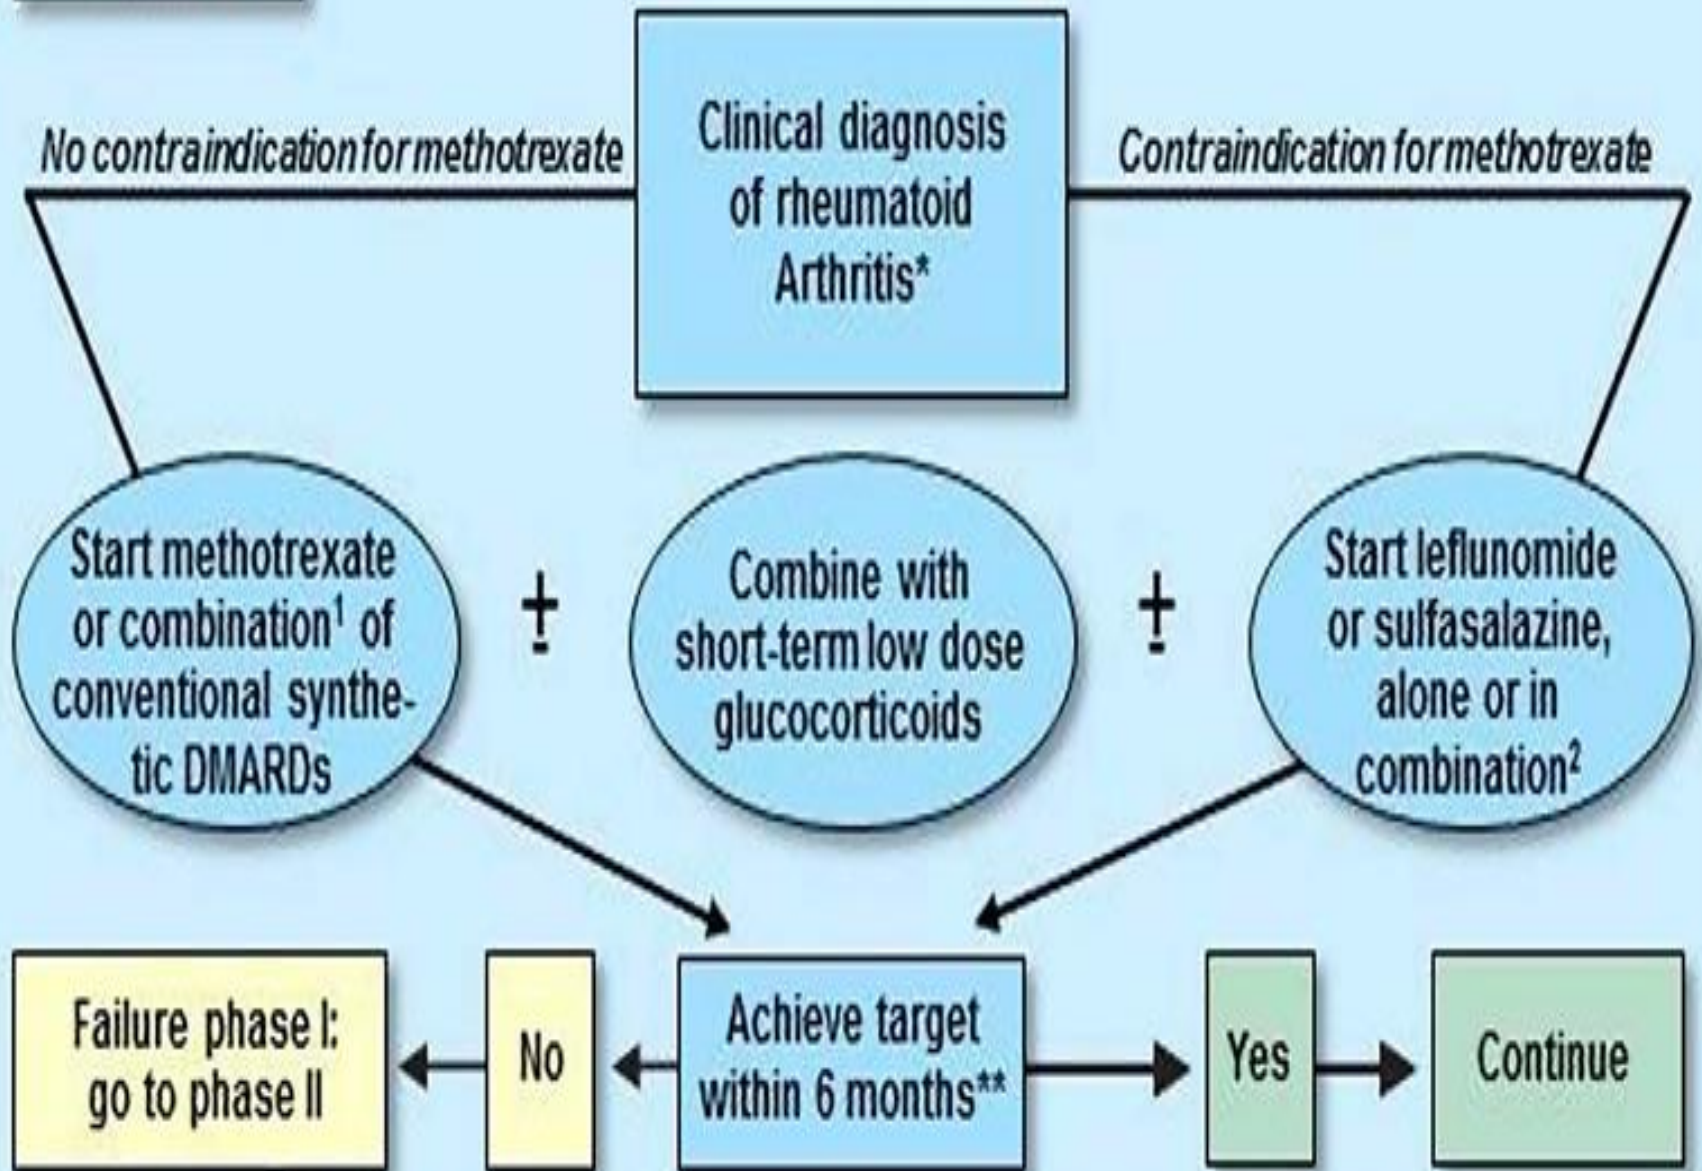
No contraindication for methotrexate

Clinical diagnosis of rheumatoid Arthritis*

Contraindication for methotrexate

Start methotrexate or combination$^1$ of conventional synthetic DMARDs

±

Combine with short-term low dose glucocorticoids

±

Start leflunomide or sulfasalazine, alone or in combination$^2$

Failure phase I: go to phase II

No

Achieve target within 6 months**

Yes

Continue